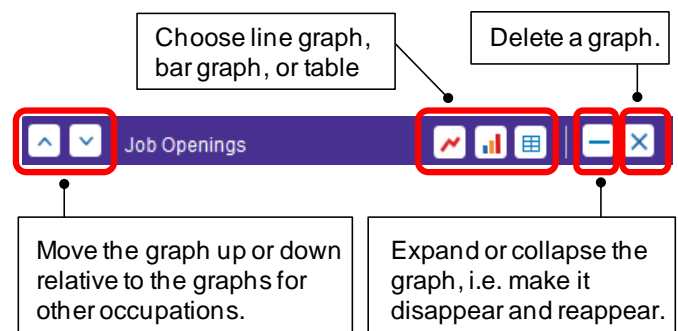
Choose line graph, bar graph, or table

Delete a graph.

Job Openings

Move the graph up or down relative to the graphs for other occupations.

Expand or collapse the graph, i.e. make it disappear and reappear.